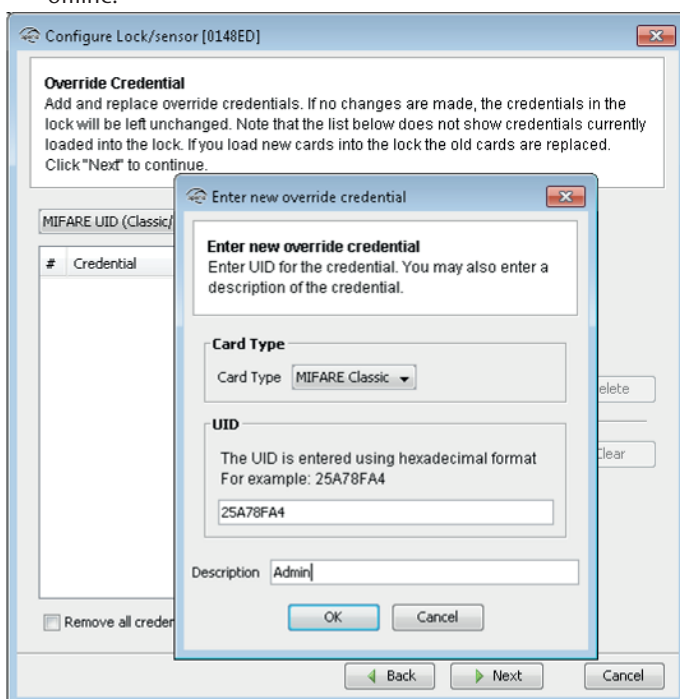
online.

Configure Lock/sensor [0148ED]

**Override Credential**
Add and replace override credentials. If no changes are made, the credentials in the lock will be left unchanged. Note that the list below does not show credentials currently loaded into the lock. If you load new cards into the lock the old cards are replaced. Click "Next" to continue.

MIFARE UID (Classic/

| # | Credential |
|---|---|

elete

Clear

Remove all creden

Enter new override credential

**Enter new override credential**
Enter UID for the credential. You may also enter a description of the credential.

Card Type

Card Type MIFARE Classic

UID

The UID is entered using hexadecimal format
For example: 25A78FA4

25A78FA4

Description Admin

OK Cancel

Back Next Cancel